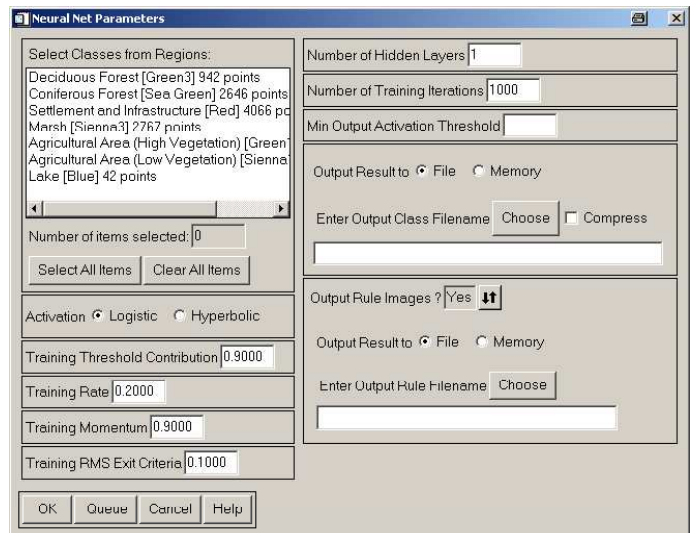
Neural Net Parameters

Select Classes from Regions:

Deciduous Forest [Green3] 942 points
Coniferous Forest [Sea Green] 2646 points
Settlement and Infrastructure [Red] 4066 pc
Marsh [Sienna3] 2767 points
Agricultural Area (High Vegetation) [Green
Agricultural Area (Low Vegetation) [Sienna
Lake [Blue] 42 points

Number of items selected: 0

Select All Items | Clear All Items

Activation Logistic Hyperbolic

Training Threshold Contribution 0.9000

Training Rate 0.2000

Training Momentum 0.9000

Training RMS Exit Criteria 0.1000

OK | Queue | Cancel | Help

Number of Hidden Layers 1

Number of Training Iterations 1000

Min Output Activation Threshold

Output Result to File Memory

Enter Output Class Filename Choose Compress

Output Rule Images ? Yes

Output Result to File Memory

Enter Output Rule Filename Choose